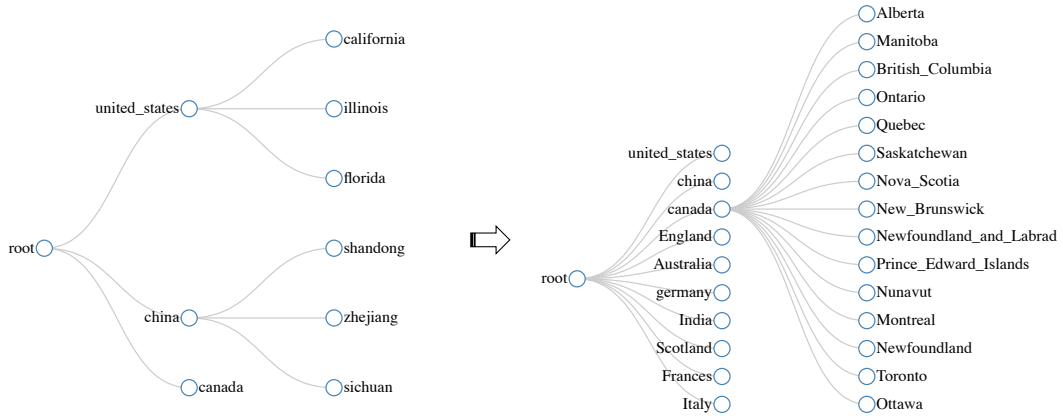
california
united_states
illinois
florida
root
shandong
china
zhejiang
canada
sichuan

Alberta
Manitoba
British_Columbia
Ontario
Quebec
united_states
Saskatchewan
china
Nova_Scotia
canada
New_Brunswick
England
Newfoundland_and_Labrad
Australia
Prince_Edward_Islands
root
germany
Nunavut
India
Montreal
Scotland
Newfoundland
Frances
Toronto
Italy
Ottawa